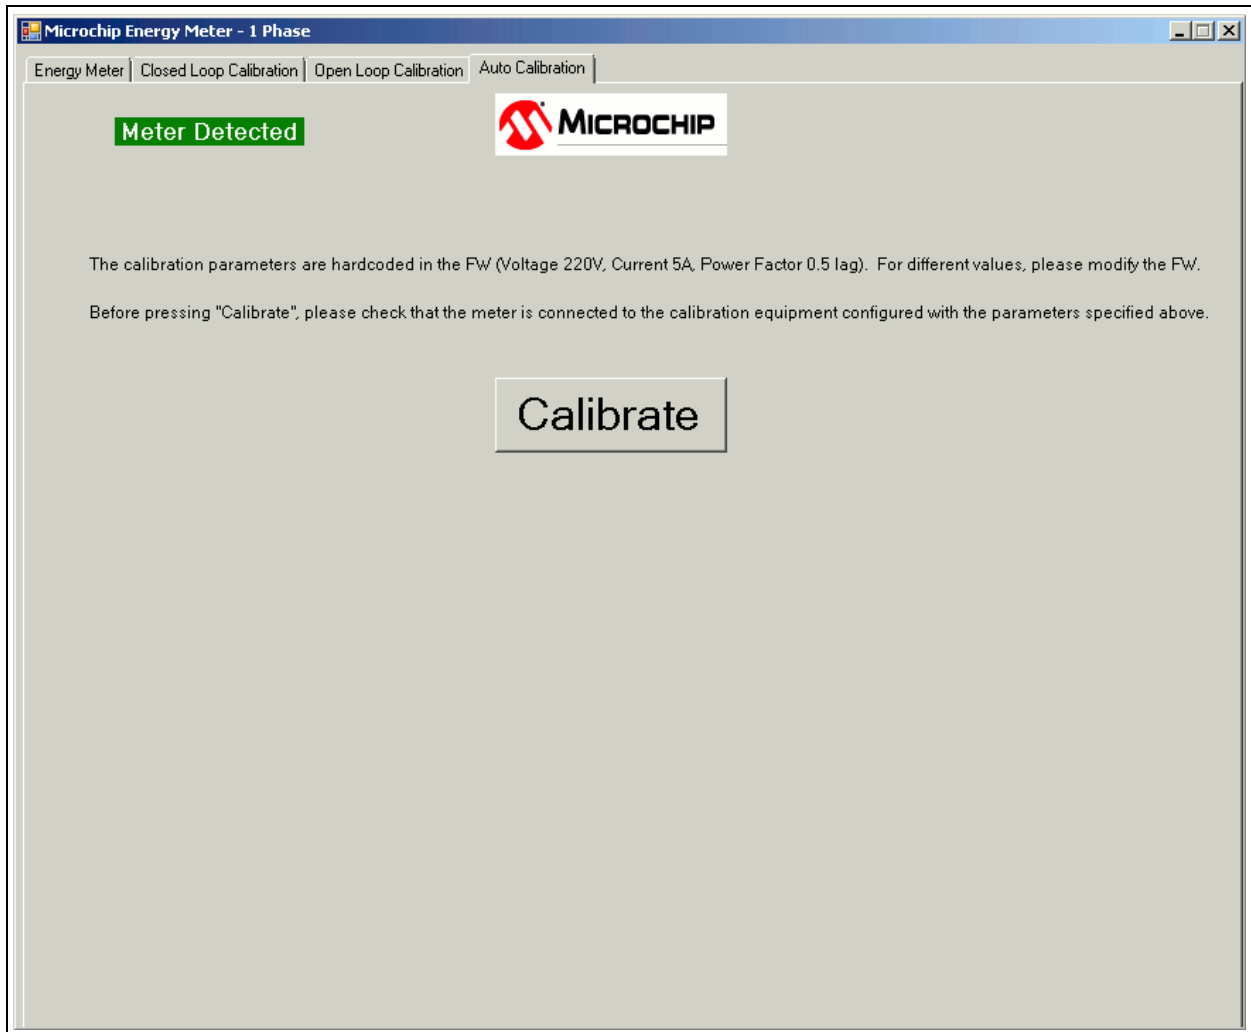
Microchip Energy Meter - 1 Phase

Energy Meter | Closed Loop Calibration | Open Loop Calibration | Auto Calibration

Meter Detected

MICROCHIP

The calibration parameters are hardcoded in the FW (Voltage 220V, Current 5A, Power Factor 0.5 lag). For different values, please modify the FW.

Before pressing "Calibrate", please check that the meter is connected to the calibration equipment configured with the parameters specified above.

Calibrate